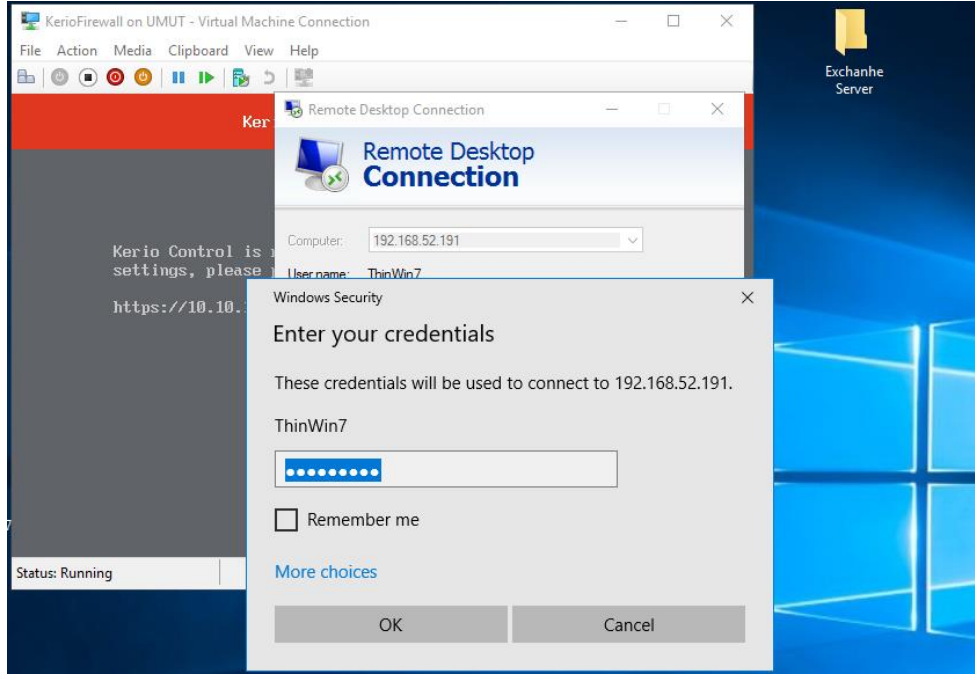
KerioFirewall on UMUT - Virtual Machine Connection

File Action Media Clipboard View Help

Ker

Kerio Control is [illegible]
settings, please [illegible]

https://10.10.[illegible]

Status: Running

Exchanhe Server

Remote Desktop Connection

Remote Desktop
Connection

Computer: 192.168.52.191

User name: ThinWin7

Windows Security

Enter your credentials

These credentials will be used to connect to 192.168.52.191.

ThinWin7

••••••••••

Remember me

More choices

OK

Cancel